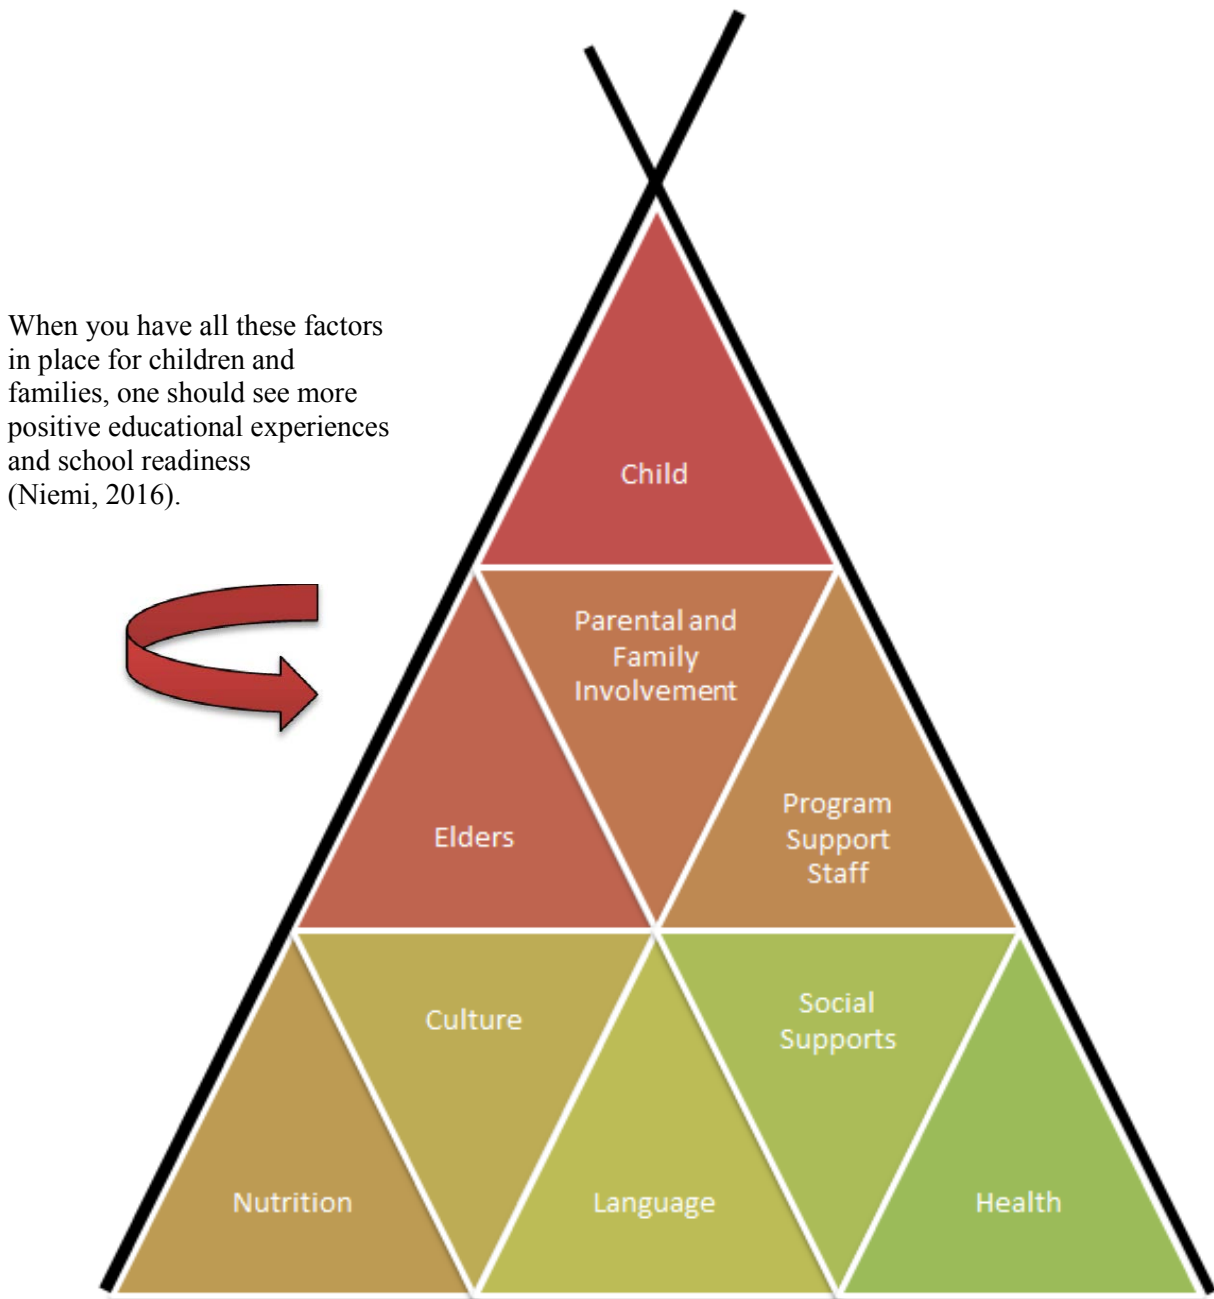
When you have all these factors in place for children and families, one should see more positive educational experiences and school readiness (Niemi, 2016).

Child

Parental and Family Involvement

Elders

Program Support Staff

Culture

Social Supports

Nutrition

Language

Health